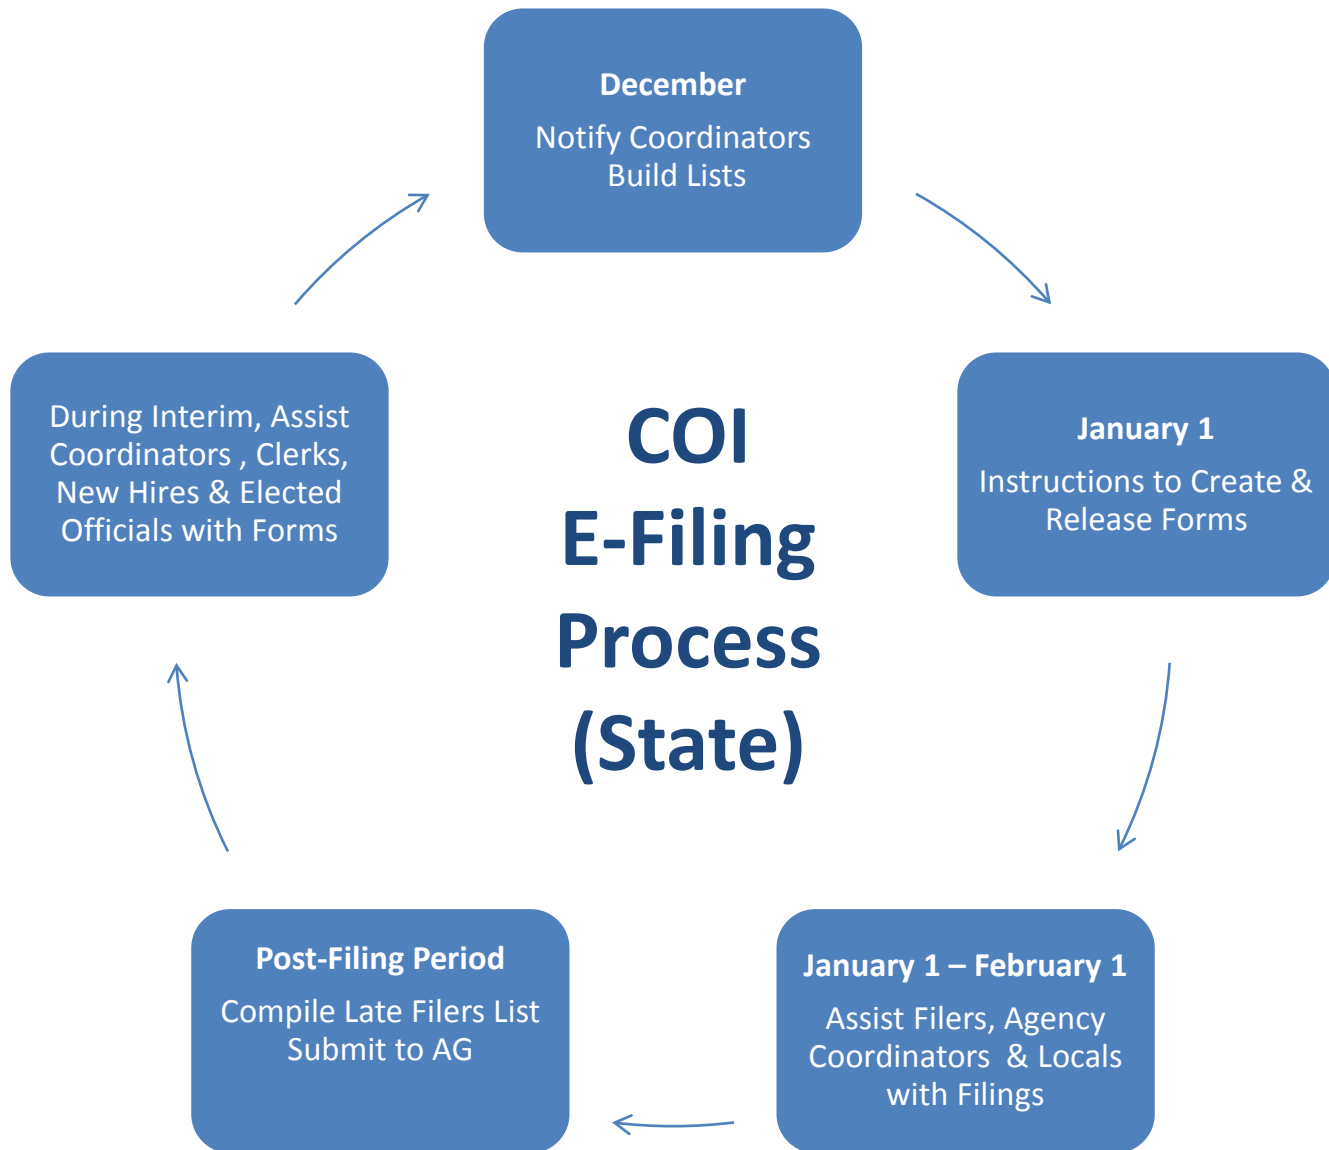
December

Notify Coordinators
Build Lists

January 1

Instructions to Create & Release Forms

January 1 – February 1

Assist Filers, Agency Coordinators & Locals with Filings

Post-Filing Period

Compile Late Filers List
Submit to AG

During Interim, Assist Coordinators , Clerks, New Hires & Elected Officials with Forms

COI
E-Filing
Process
(State)